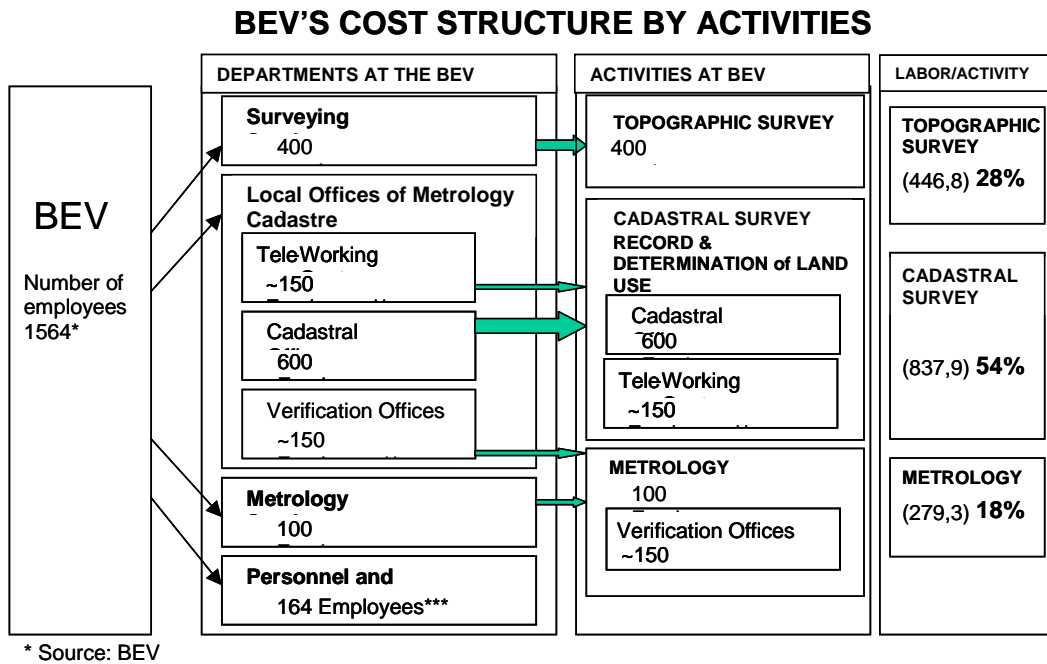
BEV'S COST STRUCTURE BY ACTIVITIES

BEV

Number of employees 1564*

DEPARTMENTS AT THE BEV

Surveying
400

Local Offices of Metrology Cadastre

TeleWorking
~150

Cadastral
600

Verification Offices
~150

Metrology
100

Personnel and
164 Employees***

ACTIVITIES AT BEV

TOPOGRAPHIC SURVEY
400

CADASTRAL SURVEY RECORD & DETERMINATION of LAND USE

Cadastral
600

TeleWorking
~150

METROLOGY
100

Verification Offices
~150

LABOR/ACTIVITY

TOPOGRAPHIC SURVEY
(446,8) 28%

CADASTRAL SURVEY
(837,9) 54%

METROLOGY
(279,3) 18%

* Source: BEV